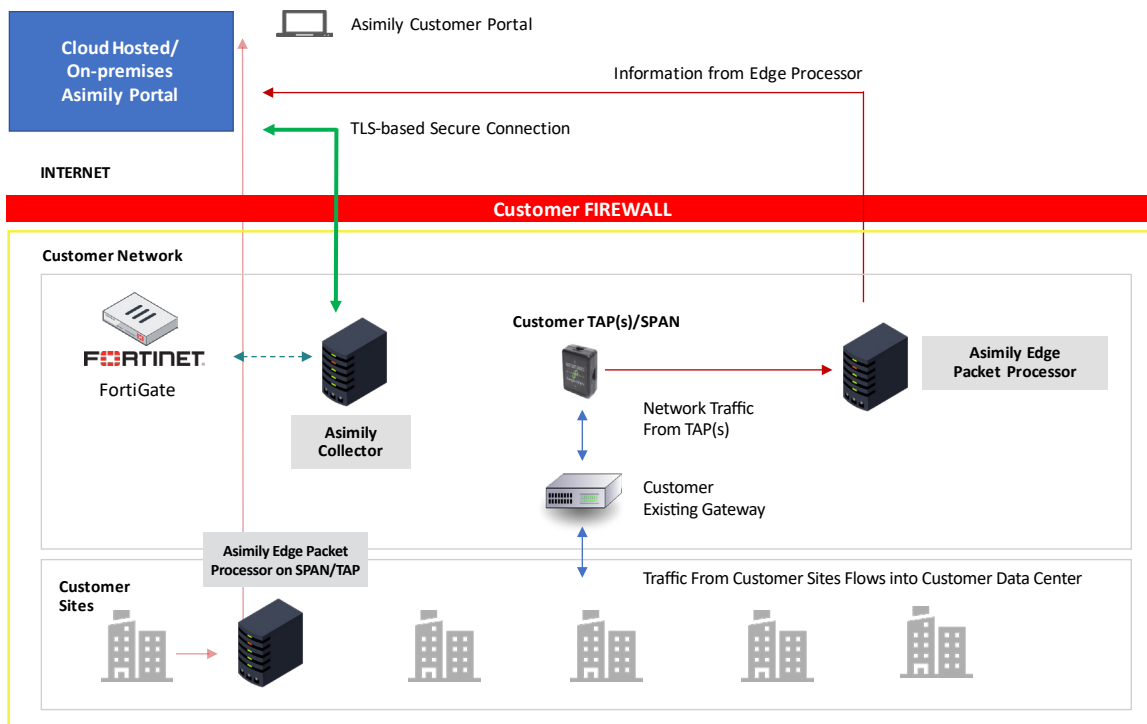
Cloud Hosted/
On-premises
Asimily Portal

Asimily Customer Portal

Information from Edge Processor

TLS-based Secure Connection

INTERNET

Customer FIREWALL

Customer Network

FORTINET
FortiGate

Asimily
Collector

Customer TAP(s)/SPAN

Asimily Edge
Packet Processor

Network Traffic
From TAP(s)

Customer
Existing Gateway

Asimily Edge Packet
Processor on SPAN/TAP

Customer
Sites

Traffic From Customer Sites Flows into Customer Data Center